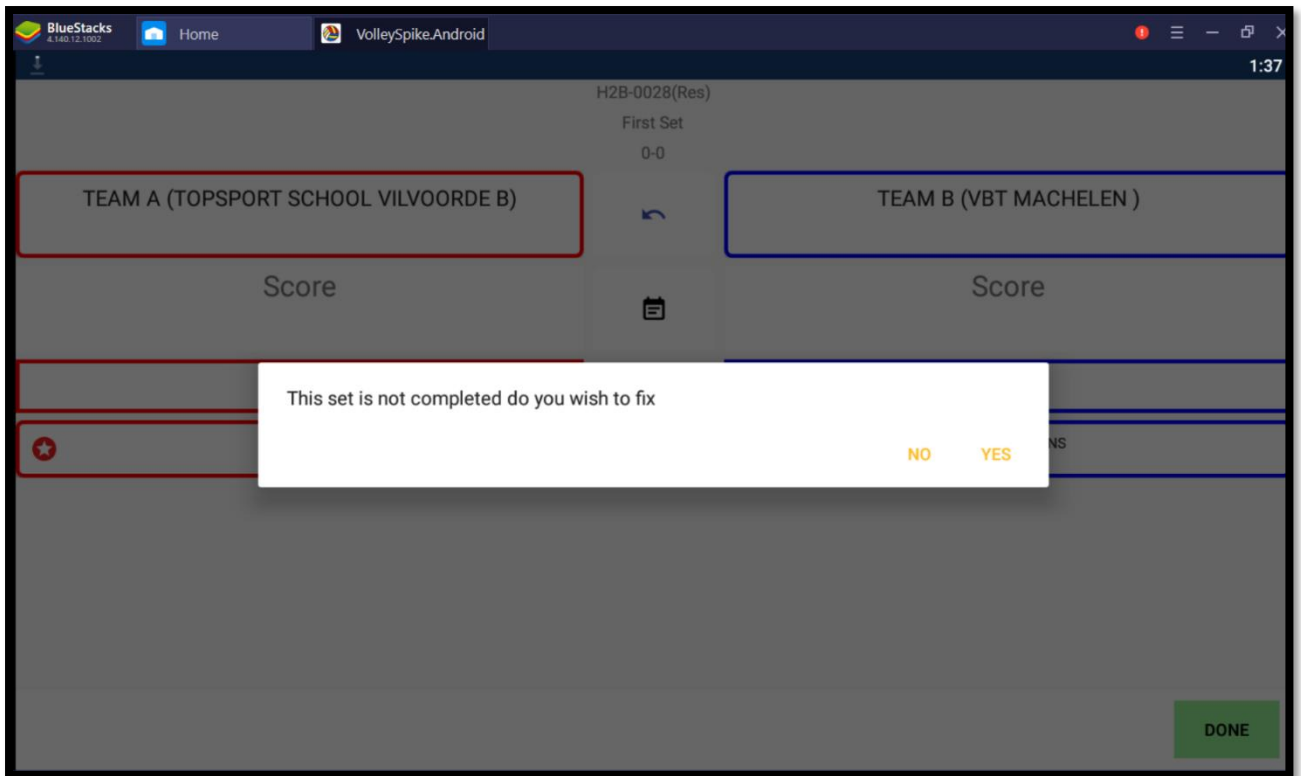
BlueStacks
4.140.12.1002

Home

VolleySpike.Android

1:37

H2B-0028(Res)
First Set
0-0

TEAM A (TOPSPORT SCHOOL VILVOORDE B)

TEAM B (VBT MACHELEN )

Score

Score

This set is not completed do you wish to fix

NO YES

NS

DONE